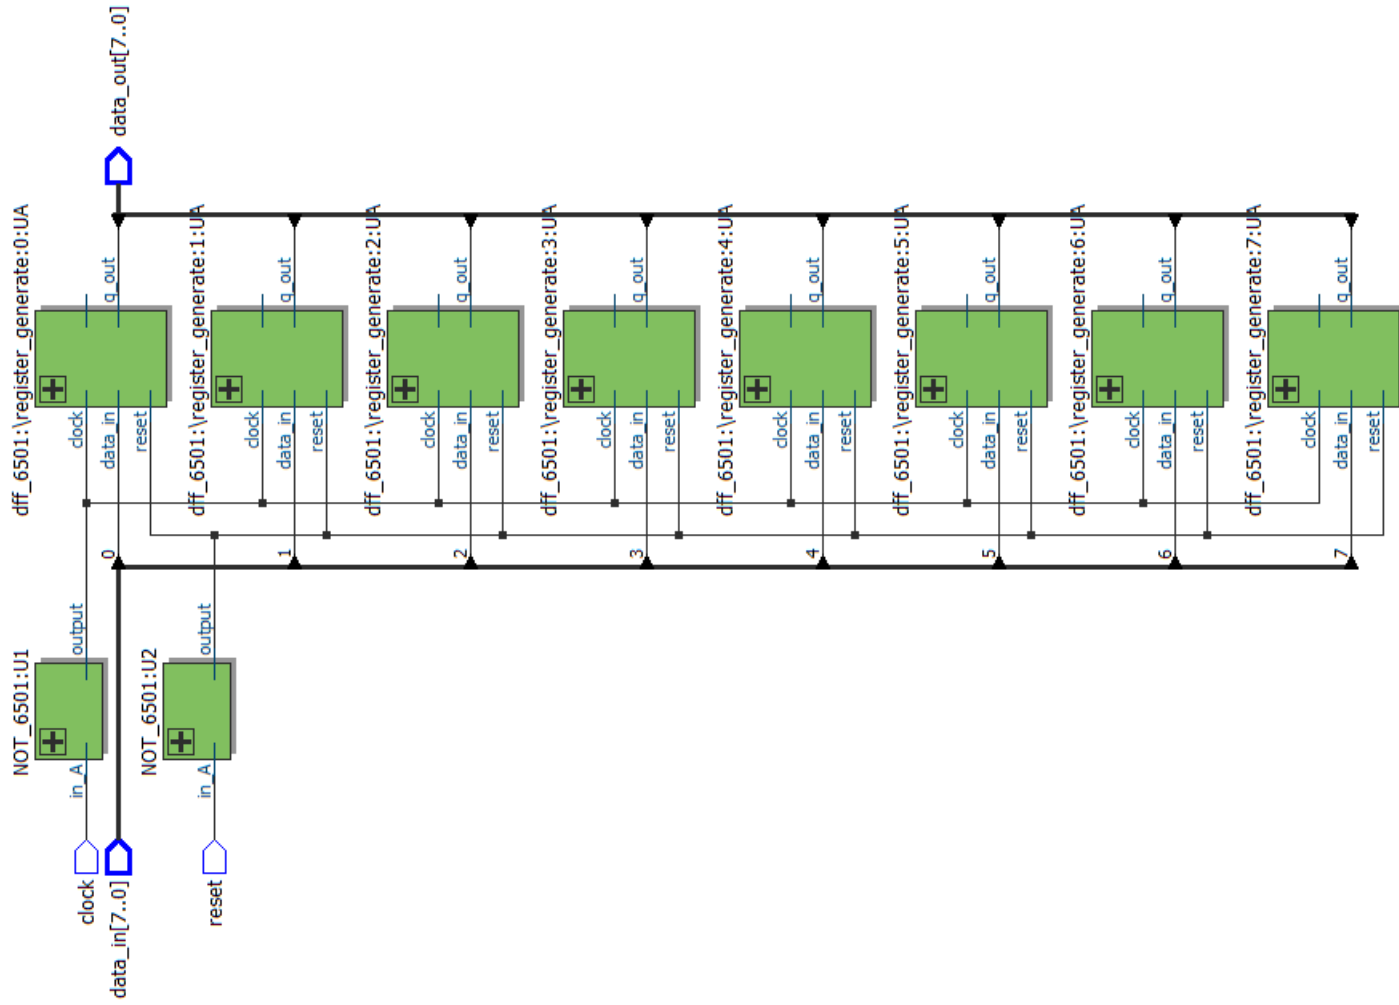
data_out[7..0]

dff_6501:\register_generate:0:UA
q_out
clock
data_in
reset

dff_6501:\register_generate:1:UA
q_out
clock
data_in
reset

dff_6501:\register_generate:2:UA
q_out
clock
data_in
reset

dff_6501:\register_generate:3:UA
q_out
clock
data_in
reset

dff_6501:\register_generate:4:UA
q_out
clock
data_in
reset

dff_6501:\register_generate:5:UA
q_out
clock
data_in
reset

dff_6501:\register_generate:6:UA
q_out
clock
data_in
reset

dff_6501:\register_generate:7:UA
q_out
clock
data_in
reset

0
1
2
3
4
5
6
7

NOT_6501:U1
output
in_A

NOT_6501:U2
output
in_A

clock
data_in[7..0]
reset